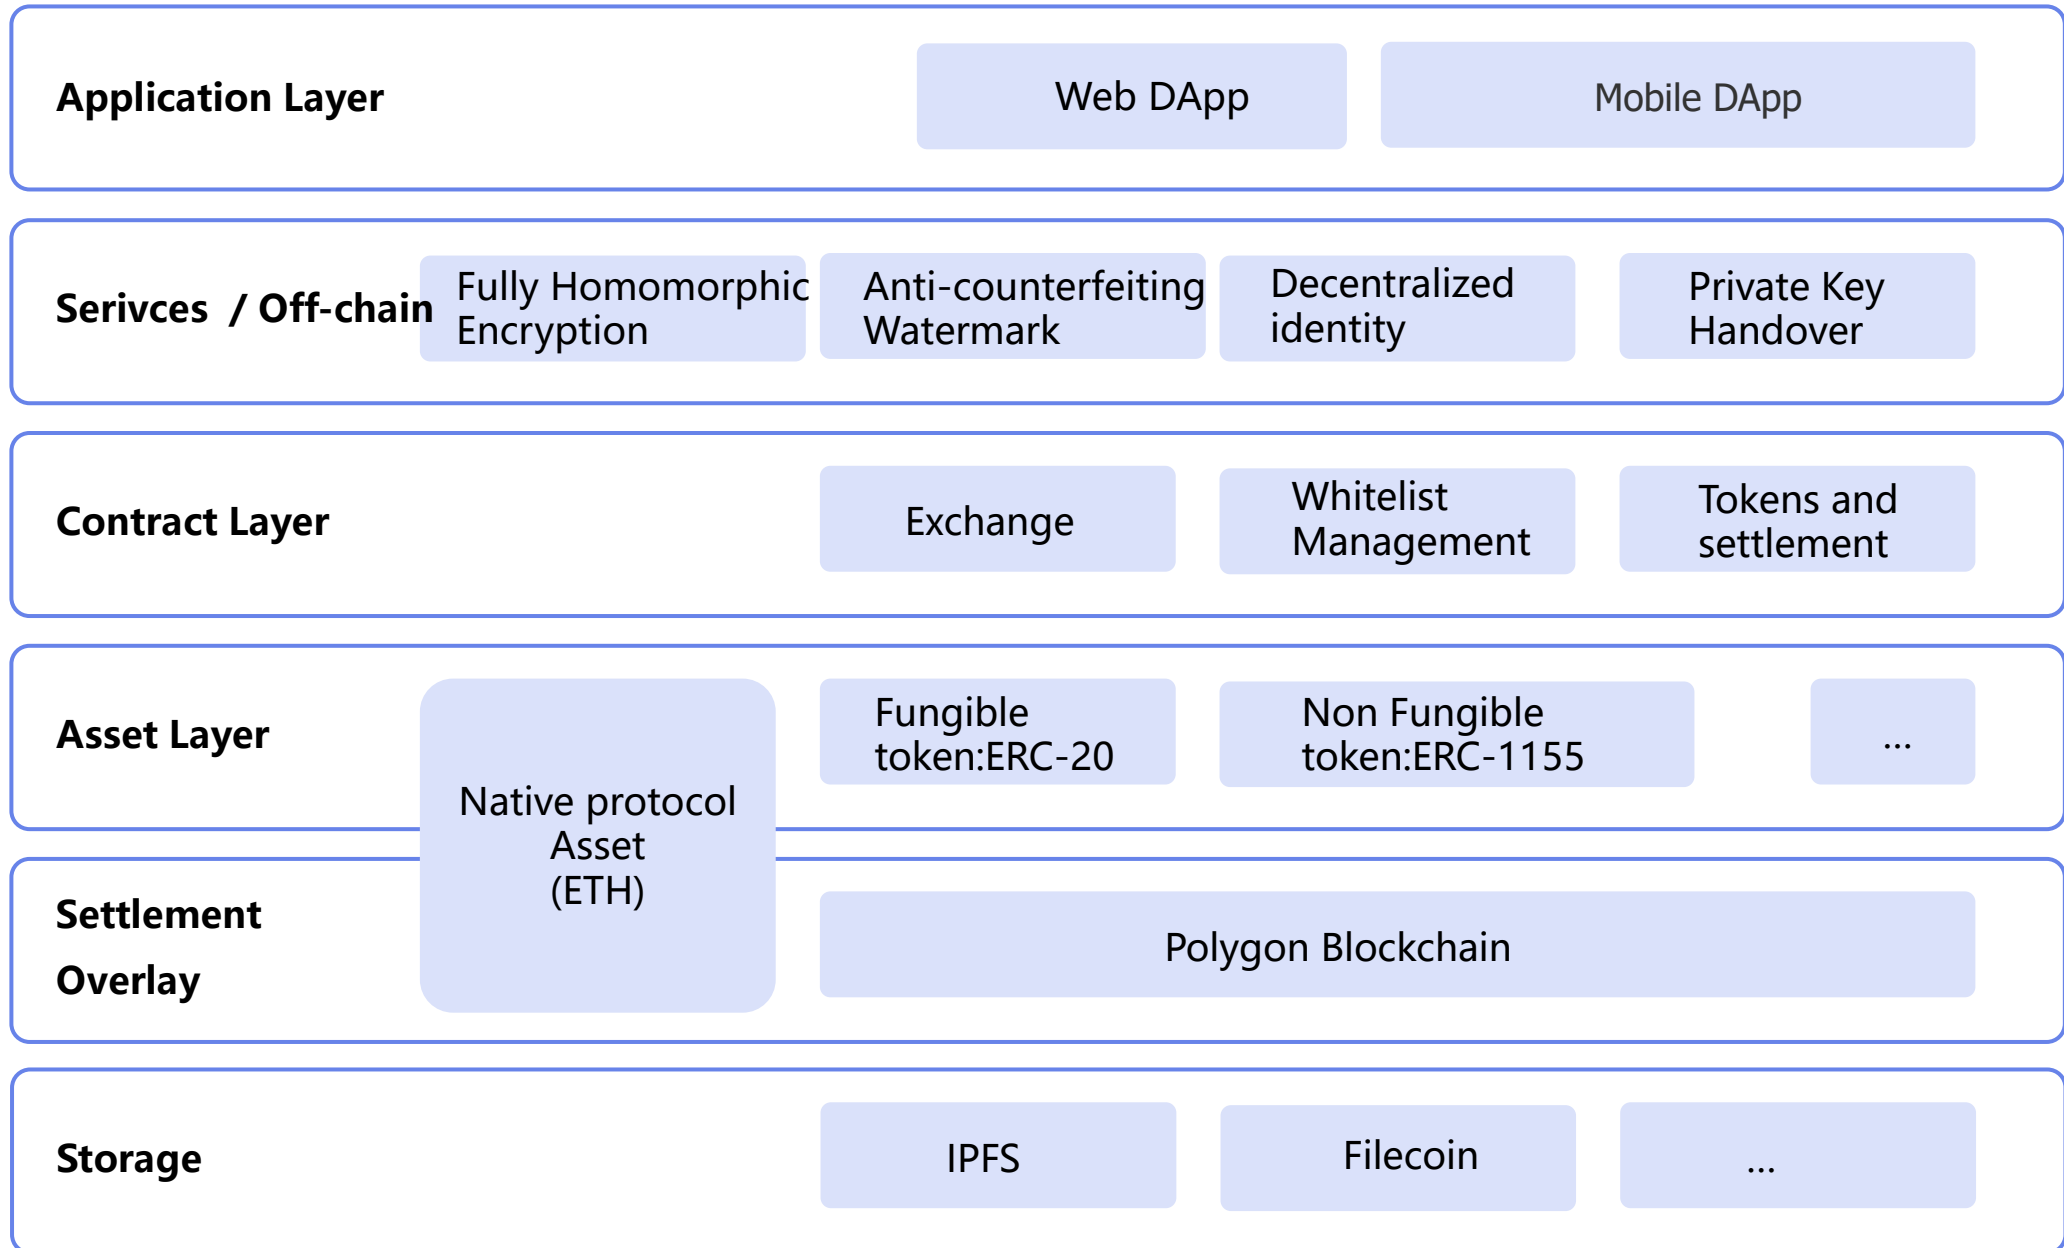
Application Layer

Web DApp

Mobile DApp

Serivces / Off-chain

Fully Homomorphic Encryption

Anti-counterfeiting Watermark

Decentralized identity

Private Key Handover

Contract Layer

Exchange

Whitelist Management

Tokens and settlement

Asset Layer

Native protocol Asset (ETH)

Fungible token:ERC-20

Non Fungible token:ERC-1155

...

Settlement Overlay

Polygon Blockchain

Storage

IPFS

Filecoin

...